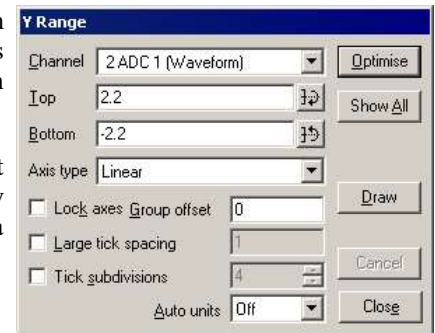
Y Range

Channel 2 ADC 1 (Waveform)

Optimise

Top 2.2

Show All

Bottom -2.2

Axis type Linear

Draw

Lock axes Group offset 0

Large tick spacing 1

Cancel

Tick subdivisions 4

Auto units Off

Close